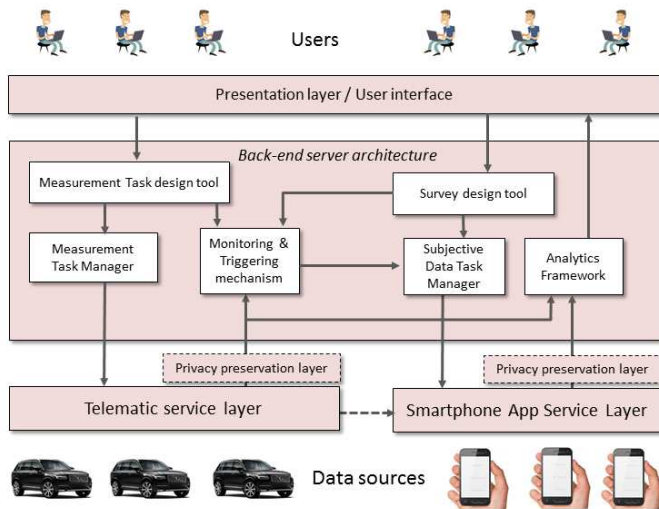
Users

Presentation layer / User interface

Back-end server architecture

Measurement Task design tool

Survey design tool

Measurement Task Manager

Monitoring & Triggering mechanism

Subjective Data Task Manager

Analytics Framework

Privacy preservation layer

Privacy preservation layer

Telematic service layer

Smartphone App Service Layer

Data sources